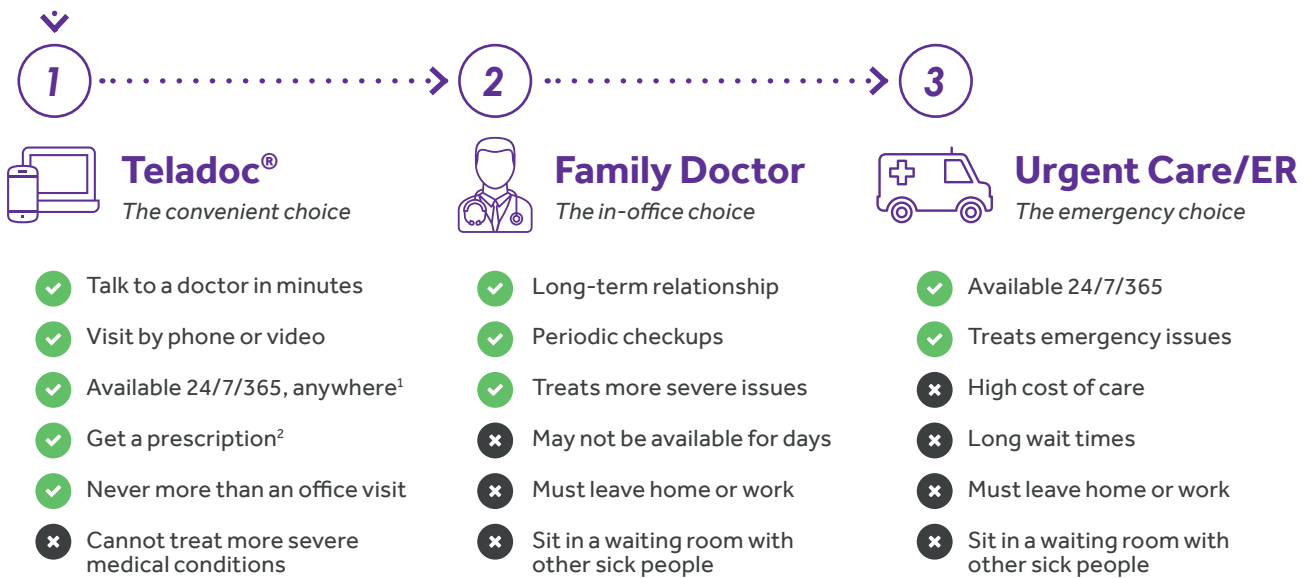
1

2

3

Teladoc®
The convenient choice

Talk to a doctor in minutes

Visit by phone or video

Available 24/7/365, anywhere$^1$

Get a prescription$^2$

Never more than an office visit

Cannot treat more severe medical conditions

Family Doctor
The in-office choice

Long-term relationship

Periodic checkups

Treats more severe issues

May not be available for days

Must leave home or work

Sit in a waiting room with other sick people

Urgent Care/ER
The emergency choice

Available 24/7/365

Treats emergency issues

High cost of care

Long wait times

Must leave home or work

Sit in a waiting room with other sick people